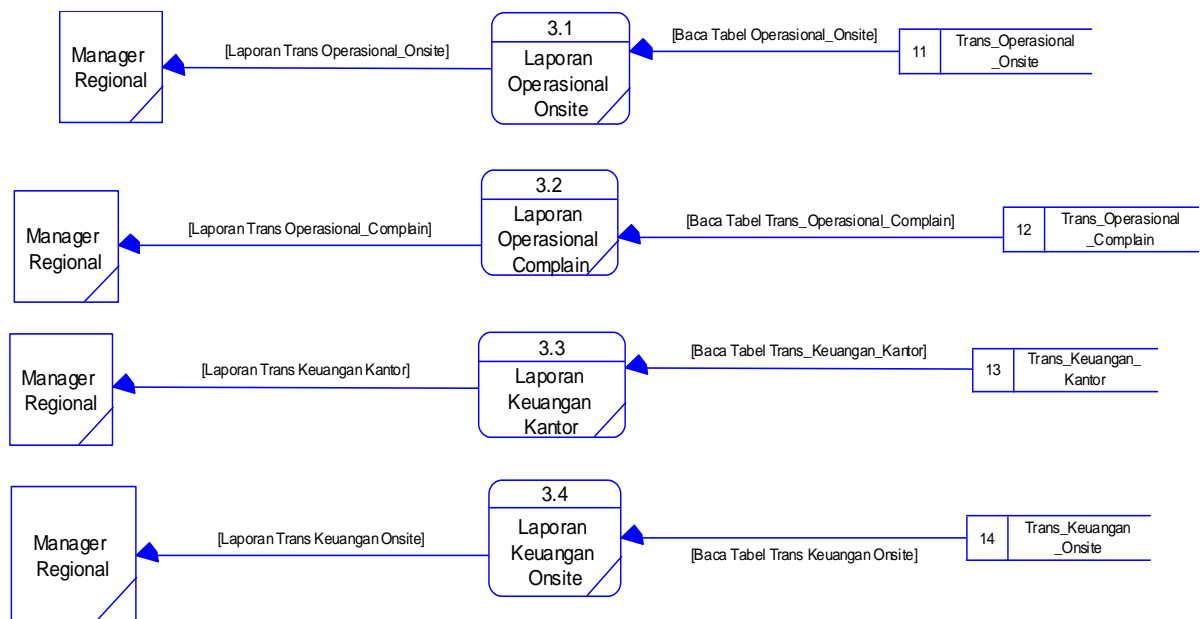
Manager Regional

[Laporan Trans Operasional_Onsite]

3.1
Laporan Operasional Onsite

[Baca Tabel Operasional_Onsite]

11 Trans_Operasional _Onsite

Manager Regional

[Laporan Trans Operasional_Complain]

3.2
Laporan Operasional Complain

[Baca Tabel Trans_Operasional_Complain]

12 Trans_Operasional _Complain

Manager Regional

[Laporan Trans Keuangan Kantor]

3.3
Laporan Keuangan Kantor

[Baca Tabel Trans_Keuangan_Kantor]

13 Trans_Keuangan_ Kantor

Manager Regional

[Laporan Trans Keuangan Onsite]

3.4
Laporan Keuangan Onsite

[Baca Tabel Trans Keuangan Onsite]

14 Trans_Keuangan _Onsite